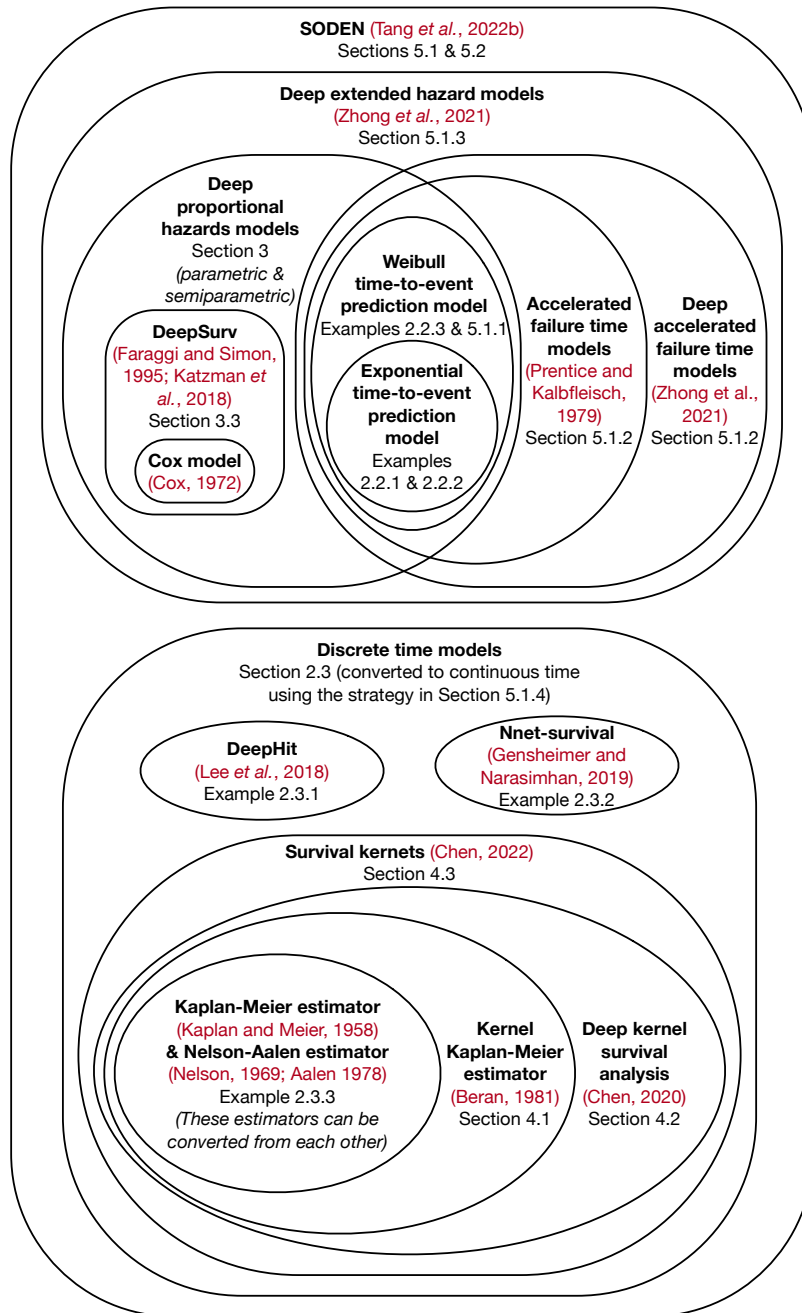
SODEN (Tang et al., 2022b)
Sections 5.1 & 5.2

Deep extended hazard models
(Zhong et al., 2021)
Section 5.1.3

Deep proportional hazards models
Section 3
(parametric & semiparametric)

DeepSurv
(Faraggi and Simon, 1995; Katzman et al., 2018)
Section 3.3

Cox model
(Cox, 1972)

Weibull time-to-event prediction model
Examples 2.2.3 & 5.1.1

Exponential time-to-event prediction model
Examples 2.2.1 & 2.2.2

Accelerated failure time models
(Prentice and Kalbfleisch, 1979)
Section 5.1.2

Deep accelerated failure time models
(Zhong et al., 2021)
Section 5.1.2

Discrete time models
Section 2.3 (converted to continuous time using the strategy in Section 5.1.4)

DeepHit
(Lee et al., 2018)
Example 2.3.1

Nnet-survival
(Gensheimer and Narasimhan, 2019)
Example 2.3.2

Survival kernets (Chen, 2022)
Section 4.3

Kaplan-Meier estimator
(Kaplan and Meier, 1958)
& Nelson-Aalen estimator
(Nelson, 1969; Aalen 1978)
Example 2.3.3
(These estimators can be converted from each other)

Kernel Kaplan-Meier estimator
(Beran, 1981)
Section 4.1

Deep kernel survival analysis
(Chen, 2020)
Section 4.2